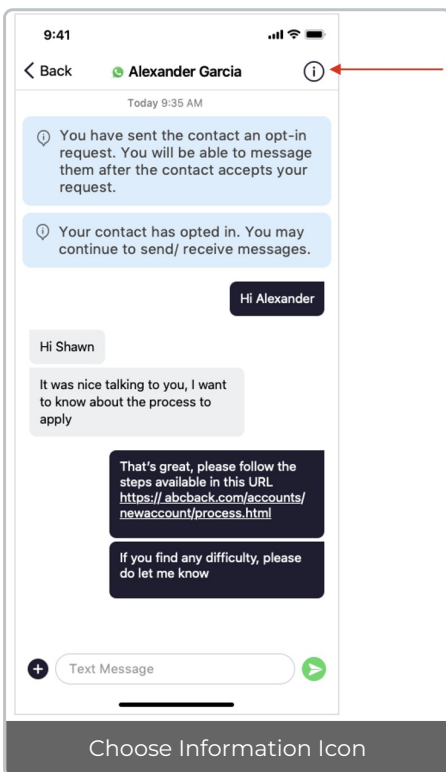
9:41

Back Alexander Garcia

Today 9:35 AM

You have sent the contact an opt-in request. You will be able to message them after the contact accepts your request.

Your contact has opted in. You may continue to send/ receive messages.

Hi Alexander

Hi Shawn

It was nice talking to you, I want to know about the process to apply

That's great, please follow the steps available in this URL https:// abcback.com/accounts/ newaccount/process.html

If you find any difficulty, please do let me know

Text Message

Choose Information Icon